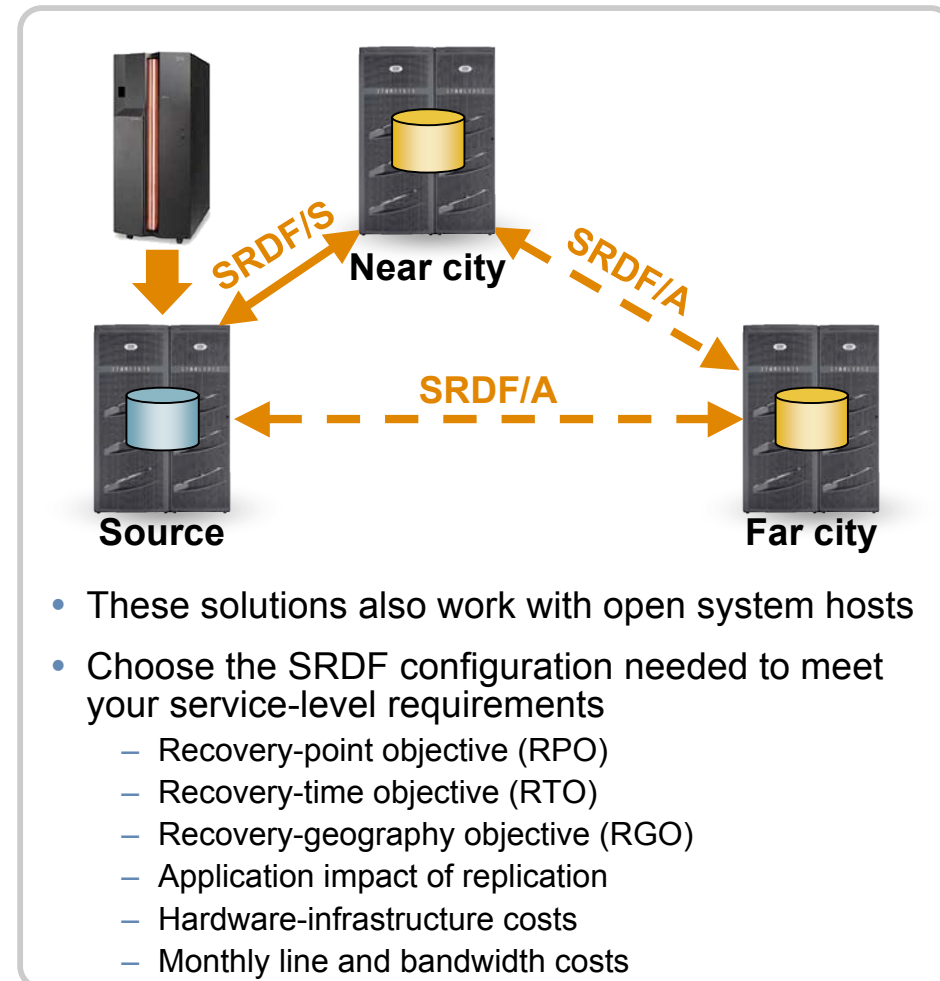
SRDF/S

Near city

SRDF/A

SRDF/A

Source

Far city

- These solutions also work with open system hosts
- Choose the SRDF configuration needed to meet your service-level requirements
  – Recovery-point objective (RPO)
  – Recovery-time objective (RTO)
  – Recovery-geography objective (RGO)
  – Application impact of replication
  – Hardware-infrastructure costs
  – Monthly line and bandwidth costs